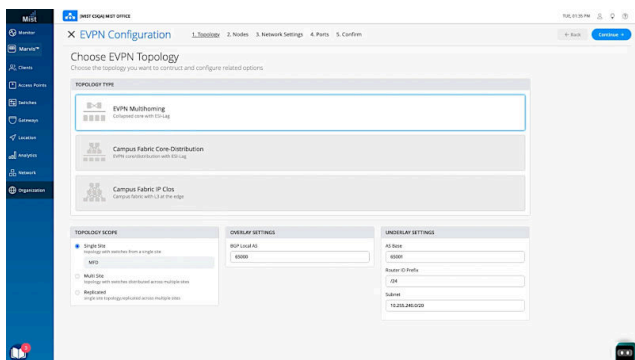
Mist
(MIST CSQA) MIST OFFICE
TUE, 01:35 PM

Monitor
Marvis™
Clients
Access Points
Switches
Gateways
Location
Analytics
Network
Organization

X EVPN Configuration
1. Topology 2. Nodes 3. Network Settings 4. Ports 5. Confirm
< Back
Continue >

Choose EVPN Topology
Choose the topology you want to contruct and configure related options

TOPOLOGY TYPE

EVPN Multihoming
Collapsed core with ESI-Lag

Campus Fabric Core-Distribution
EVPN core/distribution with ESI-Lag

Campus Fabric IP Clos
Campus fabric with L3 at the edge

TOPOLOGY SCOPE
Single Site
Topology with switches from a single site
MIT2
Multi Site
Topology with switches distributed across multiple sites
Replicated
Single site topology replicated across multiple sites

OVERLAY SETTINGS
BGP Local AS
65000

UNDERLAY SETTINGS
AS Base
65001
Router ID Prefix
/24
Subnet
10.255.240.0/20